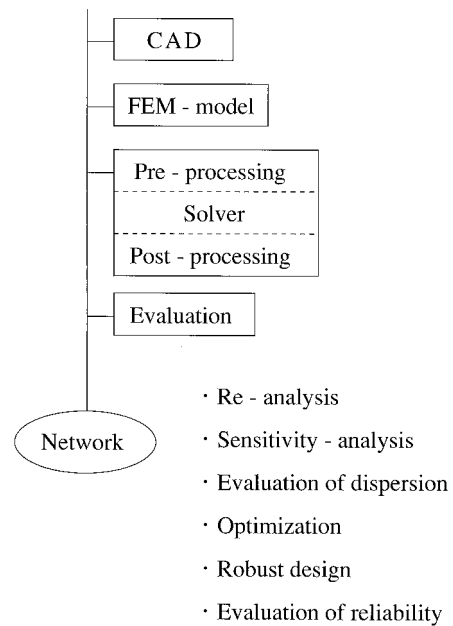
CAD

FEM - model

Pre - processing

Solver

Post - processing

Evaluation

Network

· Re - analysis

· Sensitivity - analysis

· Evaluation of dispersion

· Optimization

· Robust design

· Evaluation of reliability